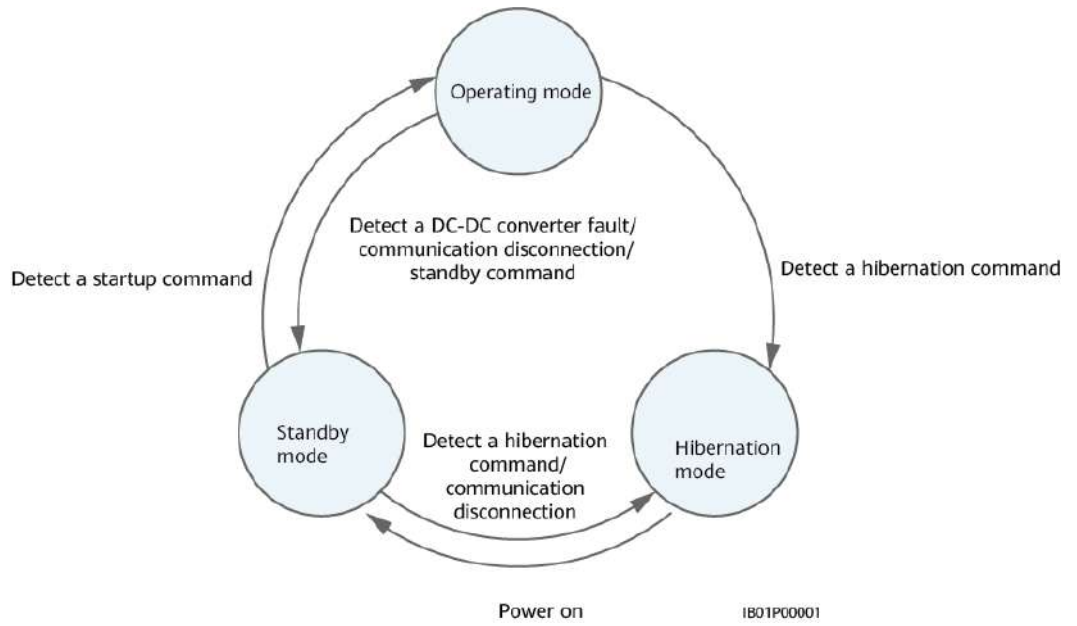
Operating mode

Detect a startup command

Detect a DC-DC converter fault/ communication disconnection/ standby command

Detect a hibernation command

Standby mode

Detect a hibernation command/ communication disconnection

Hibernation mode

Power on

IB01P00001